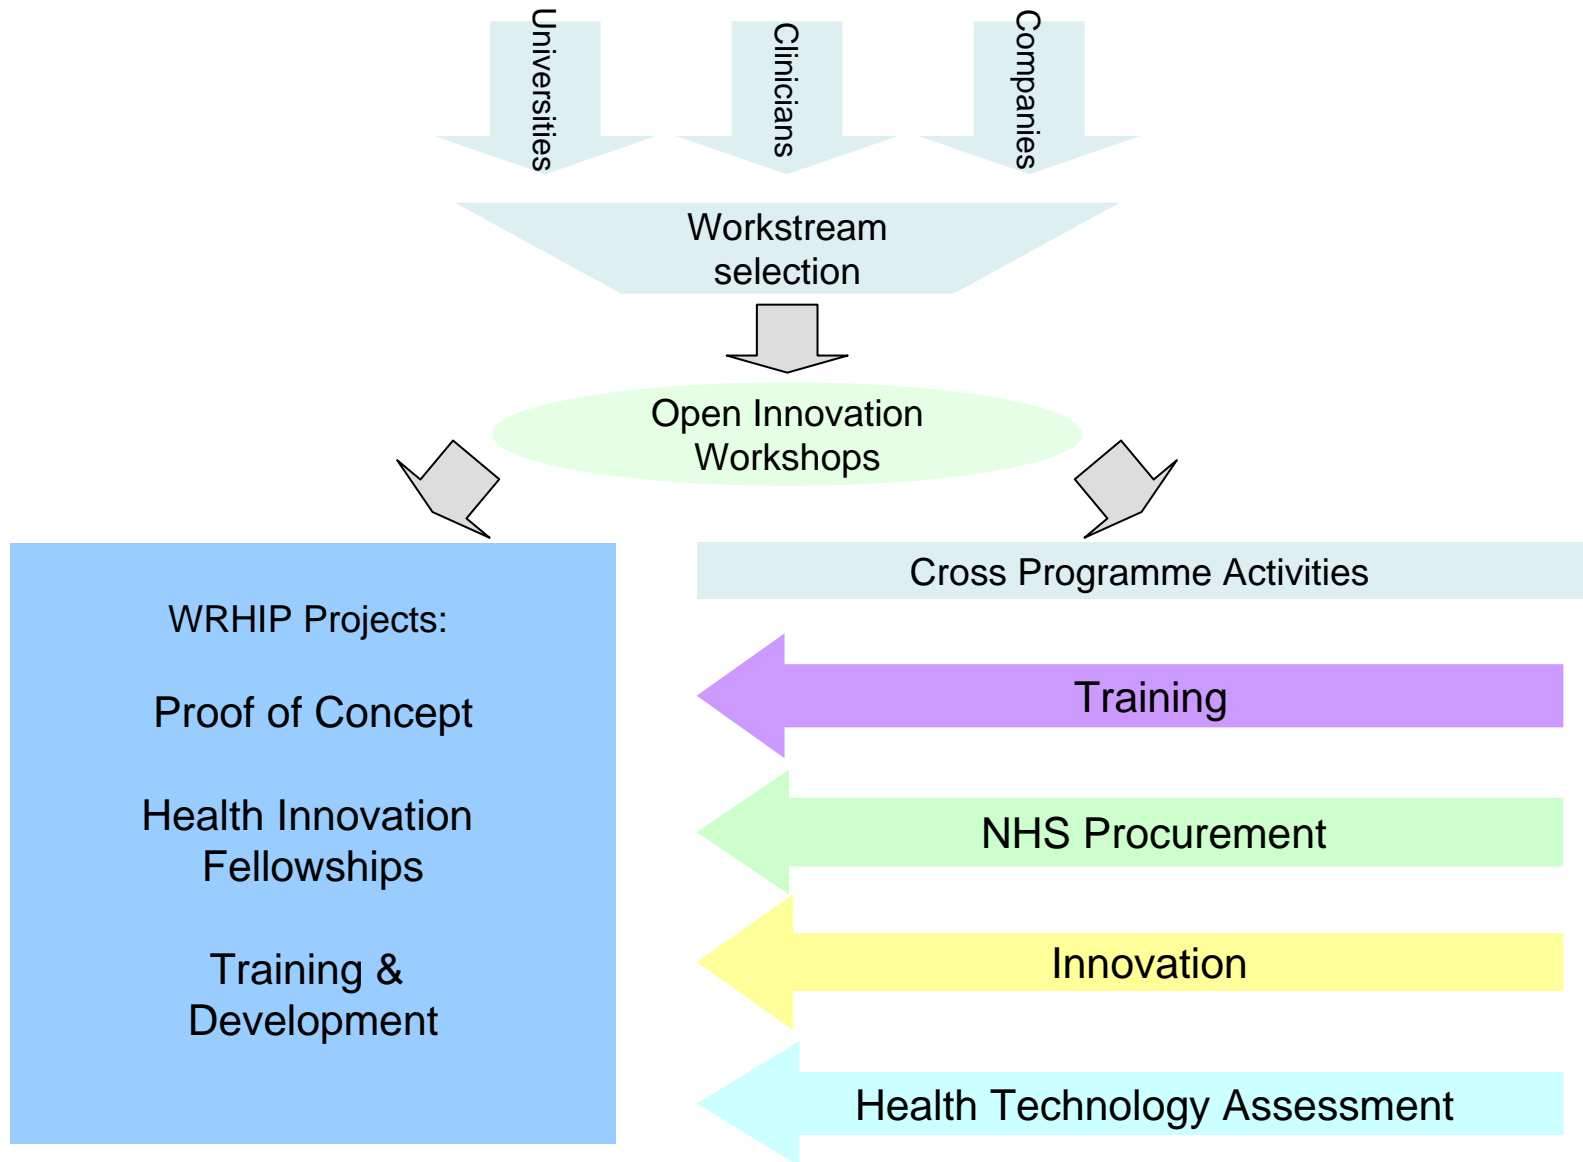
Universities

Clinicians

Companies

Workstream selection

Open Innovation Workshops

WRHIP Projects:

Proof of Concept

Health Innovation Fellowships

Training & Development

Cross Programme Activities

Training

NHS Procurement

Innovation

Health Technology Assessment